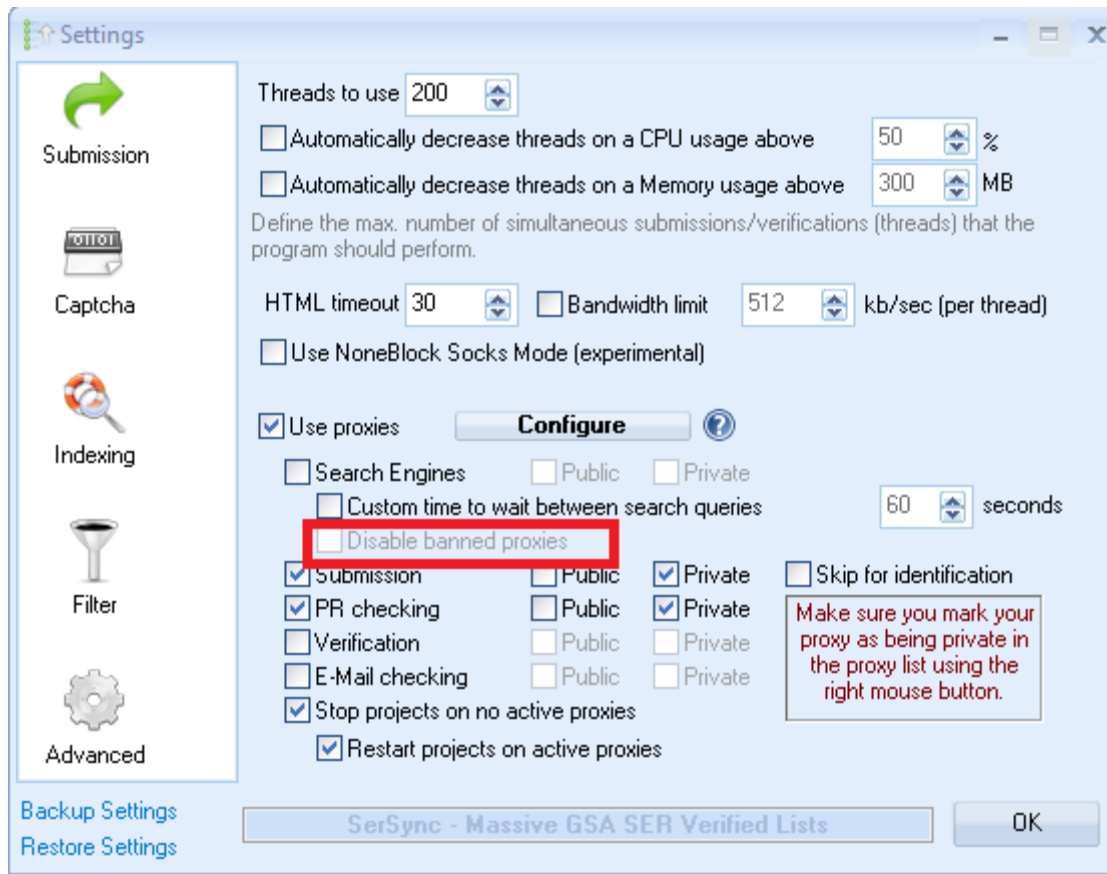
Settings

Submission

Captcha

Indexing

Filter

Advanced

Threads to use 200

Automatically decrease threads on a CPU usage above 50 %

Automatically decrease threads on a Memory usage above 300 MB

Define the max. number of simultaneous submissions/verifications (threads) that the program should perform.

HTML timeout 30 Bandwidth limit 512 kb/sec (per thread)

Use NoneBlock Socks Mode (experimental)

Use proxies Configure

Search Engines Public Private

Custom time to wait between search queries 60 seconds

Disable banned proxies

Submission Public Private Skip for identification

PR checking Public Private

Verification Public Private

E-Mail checking Public Private

Make sure you mark your proxy as being private in the proxy list using the right mouse button.

Stop projects on no active proxies

Restart projects on active proxies

Backup Settings

Restore Settings

SerSync - Massive GSA SER Verified Lists

OK